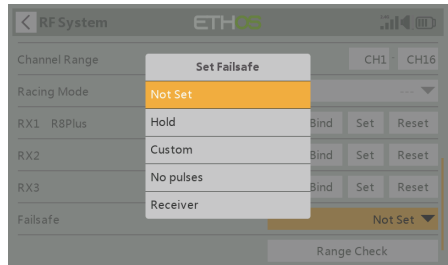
RF System
ETHOS

Channel Range
CH1
CH16

Racing Mode

RX1 R8Plus
Bind
Set
Reset

RX2
Bind
Set
Reset

RX3
Bind
Set
Reset

Failsafe
Not Set

Range Check

Set Failsafe
Not Set
Hold
Custom
No pulses
Receiver